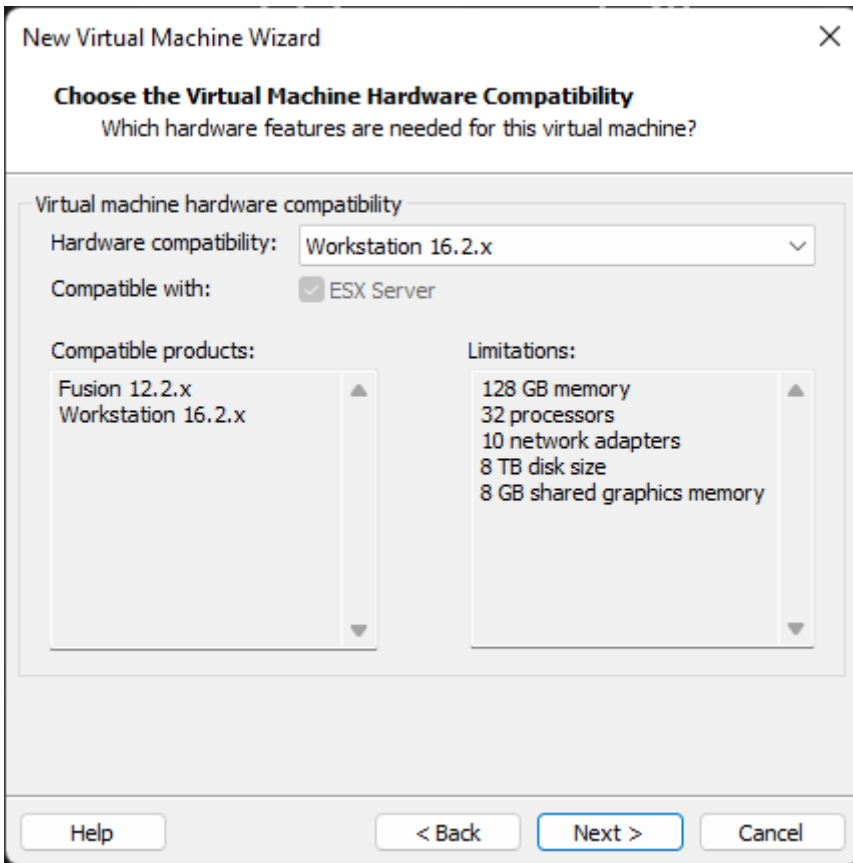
New Virtual Machine Wizard

Choose the Virtual Machine Hardware Compatibility
Which hardware features are needed for this virtual machine?

Virtual machine hardware compatibility
Hardware compatibility: Workstation 16.2.x
Compatible with: ESX Server

Compatible products:
Fusion 12.2.x
Workstation 16.2.x

Limitations:
128 GB memory
32 processors
10 network adapters
8 TB disk size
8 GB shared graphics memory

Help
< Back
Next >
Cancel